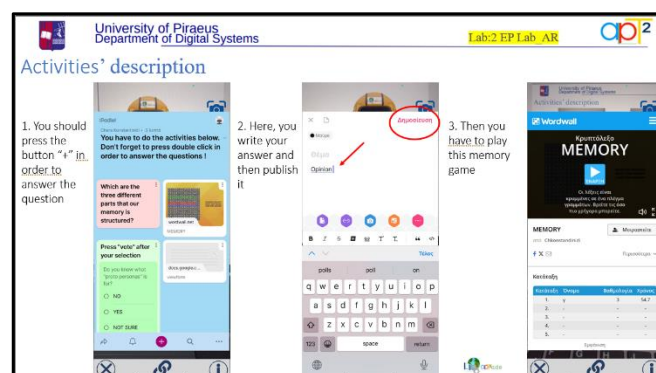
University of Piraeus
Department of Digital Systems

Lab:2 EP Lab_AR

ap²

Activities' description

1. You should press the button "+" in order to answer the question

Padlet

You have to do the activities below. Don't forget to press double click in order to answer the questions !

Which are the three different parts that our memory is structured?

wordwall.net

Press "vote" after your selection

Do you know what "proto personas" is?

NO

YES

NOT SURE

2. Here, you write your answer and then publish it

Δημοσίευση

Θέμα

Opinion

Τέλος

polls

poll

on

q w e r t y u i o p

a s d f g h j k l

z x c v b n m

123

space

return

3. Then you have to play this memory game

Wordwall

Κρυπτόλεξο

MEMORY

Μοιρασιά

Κατάταξη

Όνομα

Βαθμολογία

Χρόνος